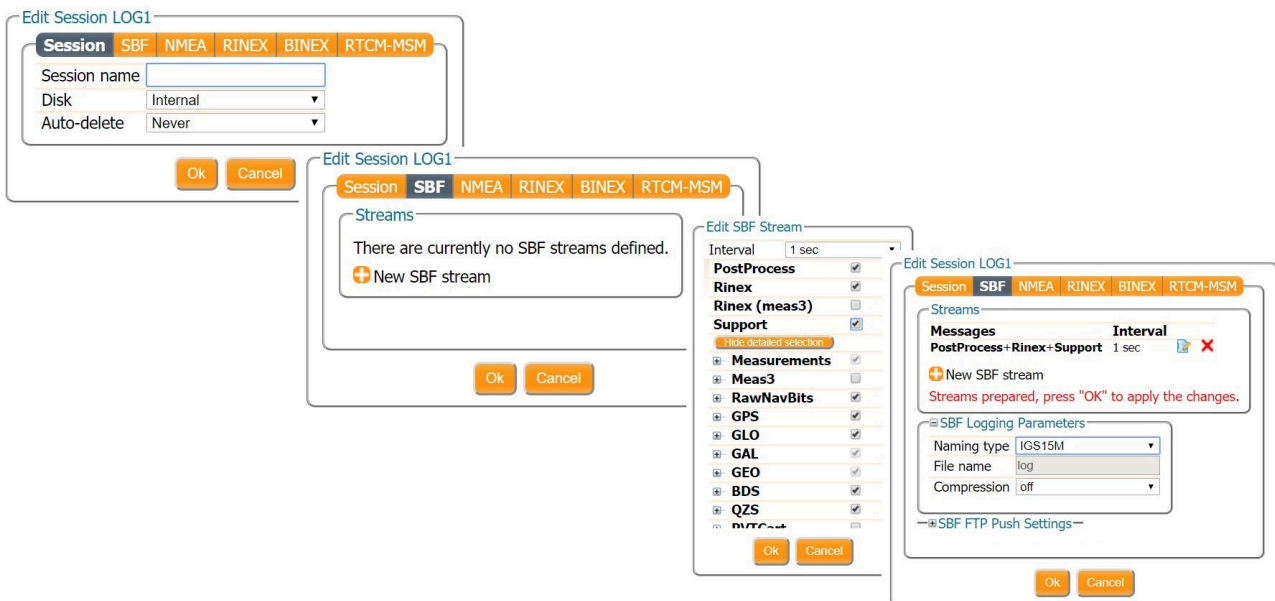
Edit Session LOG1

Session SBF NMEA RINEX BINEX RTCM-MSM

| | |
|---|---|
| Session name | |
| Disk | Internal |
| Auto-delete | Never |

Ok Cancel

Edit Session LOG1

Session SBF NMEA RINEX BINEX RTCM-MSM

Streams

There are currently no SBF streams defined.

New SBF stream

Ok Cancel

Edit SBF Stream

Interval 1 sec

PostProcess
Rinex
Rinex (meas3)
Support
Hide detailed selection
Measurements
Meas3
RawNavBits
GPS
GLO
GAL
GEO
BDS
QZS
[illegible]

Ok Cancel

Edit Session LOG1

Session SBF NMEA RINEX BINEX RTCM-MSM

Streams

| Messages | Interval |
|---|---|
| PostProcess+Rinex+Support | 1 sec |

New SBF stream

Streams prepared, press "OK" to apply the changes.

SBF Logging Parameters

| | |
|---|---|
| Naming type | IGS15M |
| File name | log |
| Compression | off |

SBF FTP Push Settings

Ok Cancel